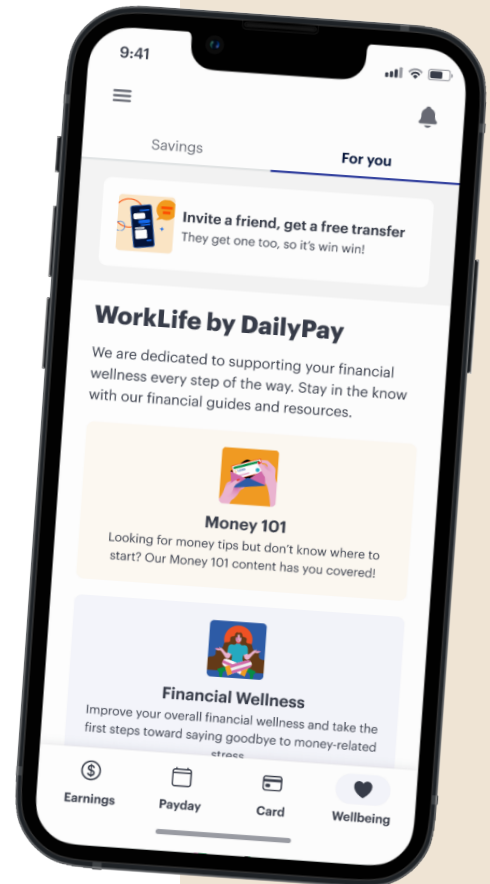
9:41

Savings

For you

Invite a friend, get a free transfer
They get one too, so it's win win!

WorkLife by DailyPay

We are dedicated to supporting your financial wellness every step of the way. Stay in the know with our financial guides and resources.

Money 101
Looking for money tips but don't know where to start? Our Money 101 content has you covered!

Financial Wellness
Improve your overall financial wellness and take the first steps toward saying goodbye to money-related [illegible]

Earnings

Payday

Card

Wellbeing